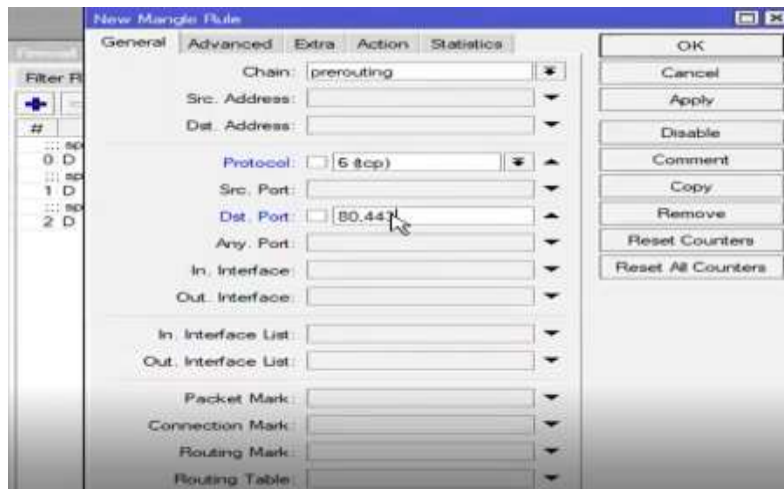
New Mangle Rule

General | Advanced | Extra | Action | Statistics

Chain: prerouting
Src. Address:
Dst. Address:
Protocol: 6 (tcp)
Src. Port:
Dst. Port: 80,443
Any. Port:
In. Interface:
Out. Interface:
In. Interface List:
Out. Interface List:
Packet Mark:
Connection Mark:
Routing Mark:
Routing Table:

OK
Cancel
Apply
Disable
Comment
Copy
Remove
Reset Counters
Reset All Counters

Firewall
Filter R
#
::: sp
0 D
::: sp
1 D
::: sp
2 D